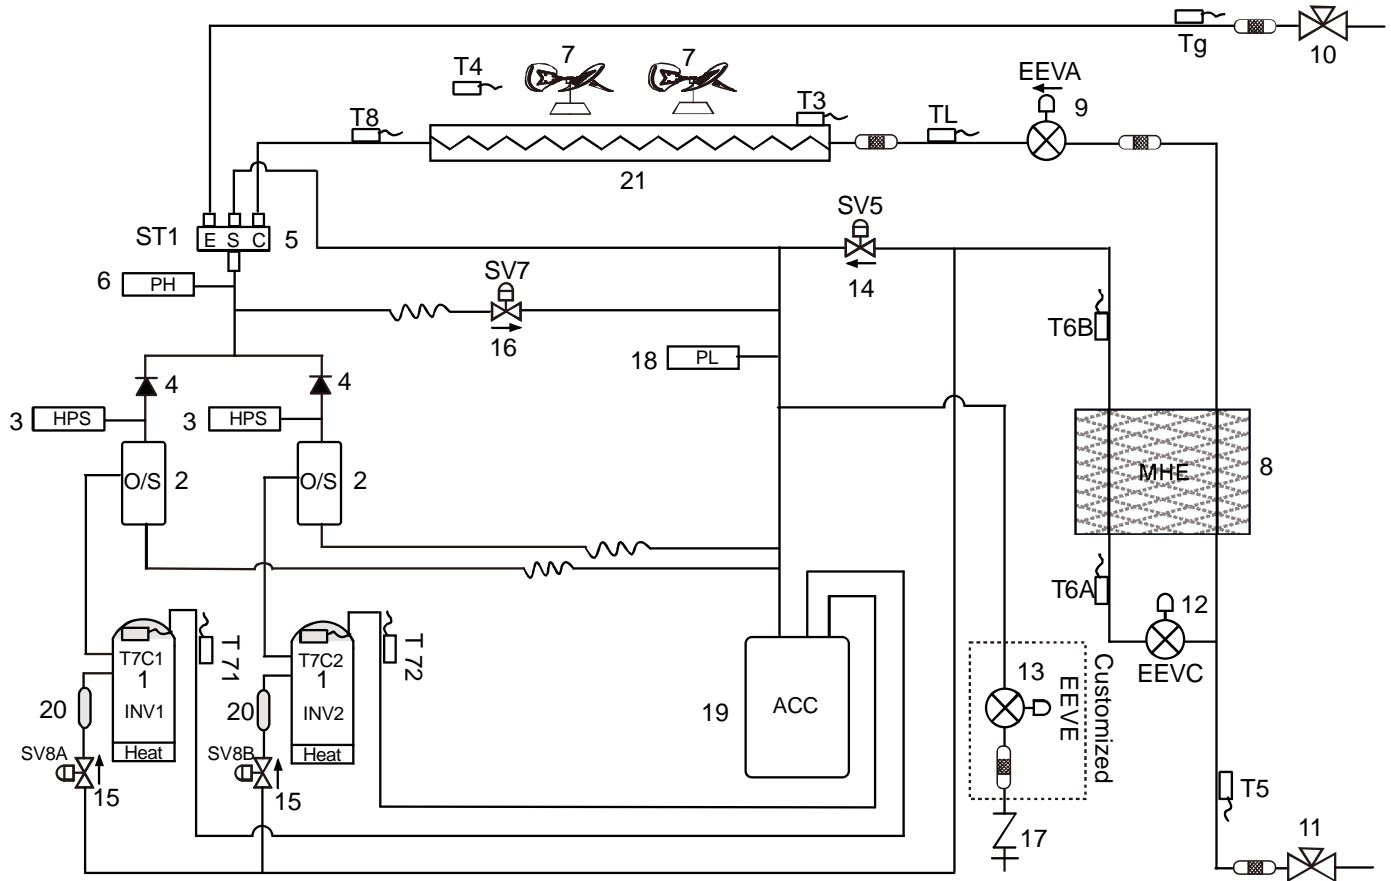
Tg
10
T4
7
7
EEVA
9
T8
T3
TL
21
SV5
ST1
E S C
5
6
PH
SV7
14
16
T6B
18
PL
4
4
3
HPS
3
HPS
MHE
8
O/S
2
O/S
2
T6A
12
T7C1
1
INV1
Heat
T 71
T7C2
1
INV2
Heat
T 72
13
EEVC
Customized
EEVE
20
20
19
ACC
SV8A
15
SV8B
15
T5
11
17